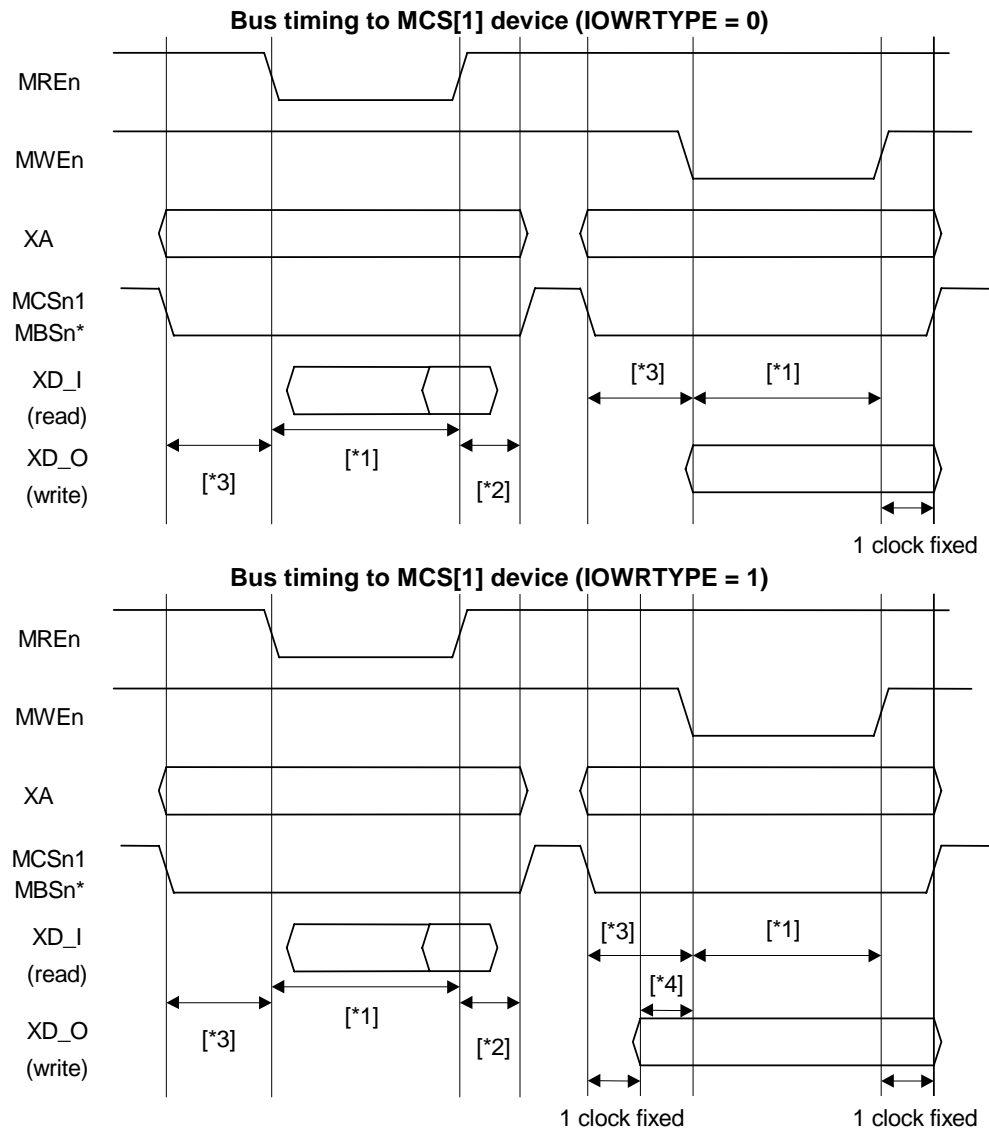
Bus timing to MCS[1] device (IOWRTYPE = 0)

MREn

MWEn

XA

MCSn1
MBSn*

XD_I
(read)

XD_O
(write)

[*3]

[*1]

[*2]

[*3]

[*1]

1 clock fixed

Bus timing to MCS[1] device (IOWRTYPE = 1)

MREn

MWEn

XA

MCSn1
MBSn*

XD_I
(read)

XD_O
(write)

[*3]

[*1]

[*2]

[*3]

[*1]

[*4]

1 clock fixed

1 clock fixed